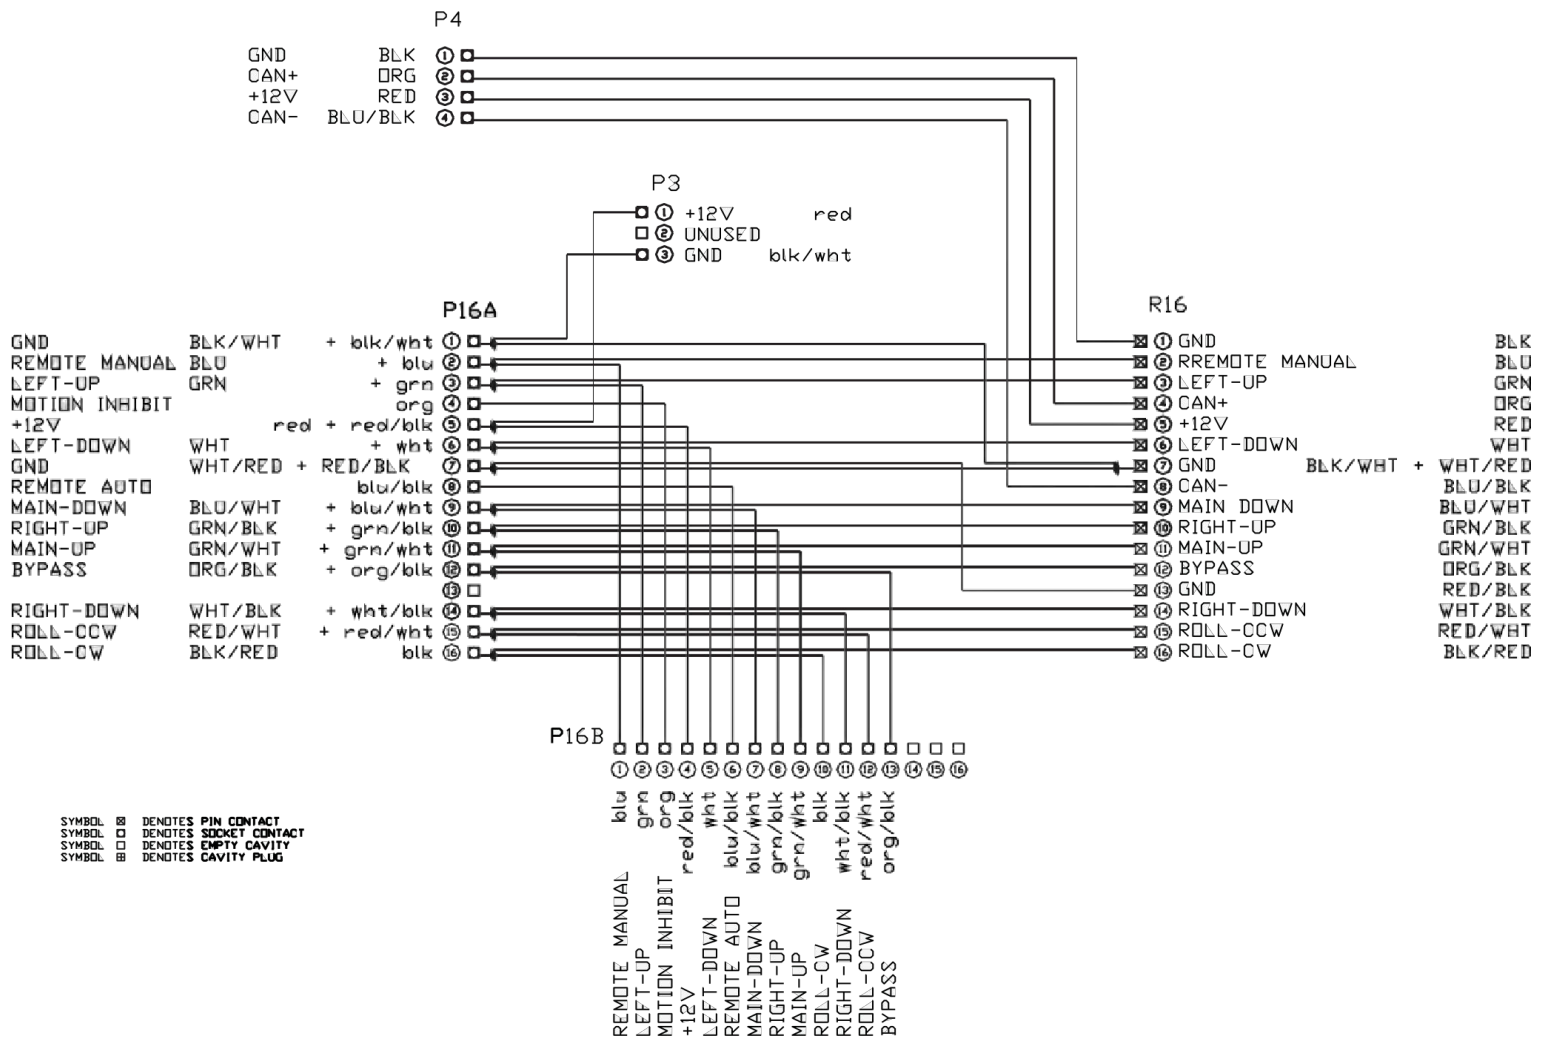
P4

GND BLK ① 
CAN+ ORG ②
+12V RED ③
CAN- BLU/BLK ④

P3

① +12V red
② UNUSED
③ GND blk/wht

P16A

GND BLK/WHT + blk/wht ①
REMOTE MANUAL BLU + blu ②
LEFT-UP GRN + grn ③
MOTION INHIBIT org ④
+12V red + red/blk ⑤
LEFT-DOWN WHT + wht ⑥
GND WHT/RED + RED/BLK ⑦
REMOTE AUTO blu/blk ⑧
MAIN-DOWN BLU/WHT + blu/wht ⑨
RIGHT-UP GRN/BLK + grn/blk ⑩
MAIN-UP GRN/WHT + grn/wht ⑪
BYPASS ORG/BLK + org/blk ⑫
⑬
RIGHT-DOWN WHT/BLK + wht/blk ⑭
ROLL-CCW RED/WHT + red/wht ⑮
ROLL-CW BLK/RED blk ⑯

R16

① GND BLK
② RREMOTE MANUAL BLU
③ LEFT-UP GRN
④ CAN+ ORG
⑤ +12V RED
⑥ LEFT-DOWN WHT
⑦ GND BLK/WHT + WHT/RED
⑧ CAN- BLU/BLK
⑨ MAIN DOWN BLU/WHT
⑩ RIGHT-UP GRN/BLK
⑪ MAIN-UP GRN/WHT
⑫ BYPASS ORG/BLK
⑬ GND RED/BLK
⑭ RIGHT-DOWN WHT/BLK
⑮ ROLL-CCW RED/WHT
⑯ ROLL-CW BLK/RED

P16B

① ② ③ ④ ⑤ ⑥ ⑦ ⑧ ⑨ ⑩ ⑪ ⑫ ⑬ ⑭ ⑮ ⑯

blu grn org red/blk wht blu/blk blu/wht grn/blk grn/wht blk wht/blk red/wht org/blk

REMOTE MANUAL
LEFT-UP
MOTION INHIBIT
+12V
LEFT-DOWN
REMOTE AUTO
MAIN-DOWN
RIGHT-UP
MAIN-UP
ROLL-CW
RIGHT-DOWN
ROLL-CCW
BYPASS

SYMBOL ⊠ DENOTES PIN CONTACT
SYMBOL ◻ DENOTES SOCKET CONTACT
SYMBOL □ DENOTES EMPTY CAVITY
SYMBOL ⊞ DENOTES CAVITY PLUG